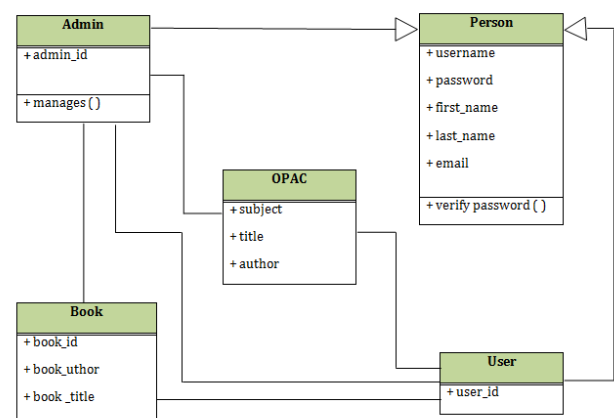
Admin
+ admin_id
+ manages ( )

Person
+ username
+ password
+ first_name
+ last_name
+ email
+ verify password ( )

OPAC
+ subject
+ title
+ author

Book
+ book_id
+ book_uthor
+ book _title

User
+ user_id